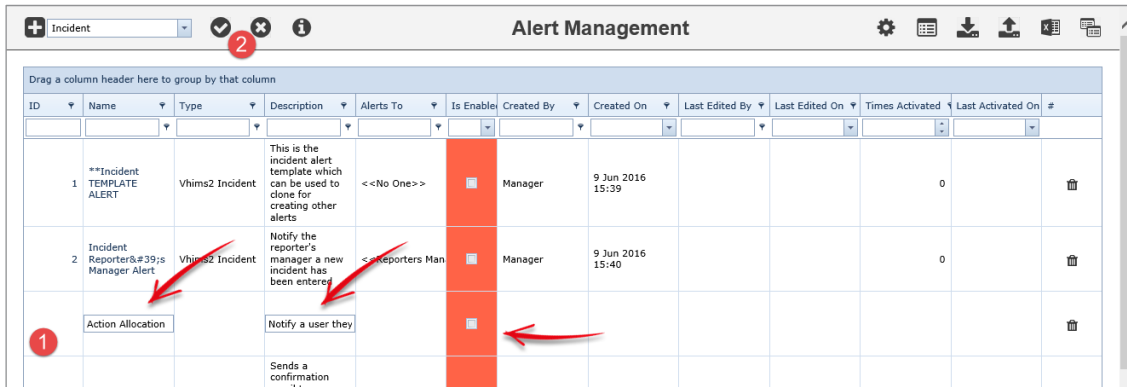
Incident

2

Alert Management

Drag a column header here to group by that column

| ID | Name | Type | Description | Alerts To | Is Enable | Created By | Created On | Last Edited By | Last Edited On | Times Activated | Last Activated On | # |
|---|---|---|---|---|---|---|---|---|---|---|---|---|
| 1 | **Incident TEMPLATE ALERT | Vhims2 Incident | This is the incident alert template which can be used to clone for creating other alerts | <<No One>> | | Manager | 9 Jun 2016 15:39 | | | 0 | | |
| 2 | Incident Reporter&#39;s Manager Alert | Vhims2 Incident | Notify the reporter's manager a new incident has been entered | <<Reporters Man | | Manager | 9 Jun 2016 15:40 | | | 0 | | |
| | Action Allocation | | Notify a user they | | | | | | | | | |
| | | | Sends a confirmation | | | | | | | | | |

1